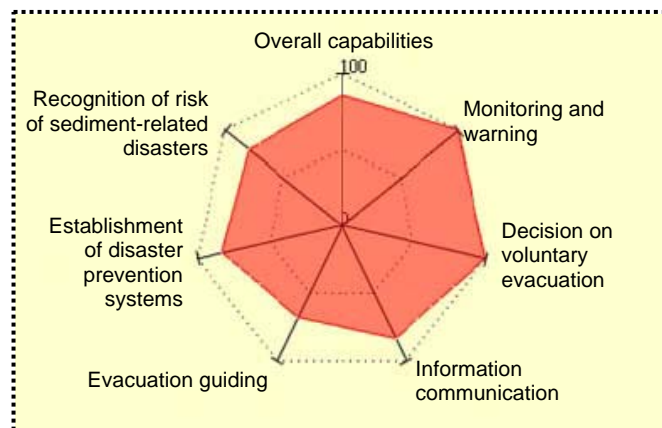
Overall capabilities

100

0

Monitoring and warning

Decision on voluntary evacuation

Information communication

Evacuation guiding

Establishment of disaster prevention systems

Recognition of risk of sediment-related disasters